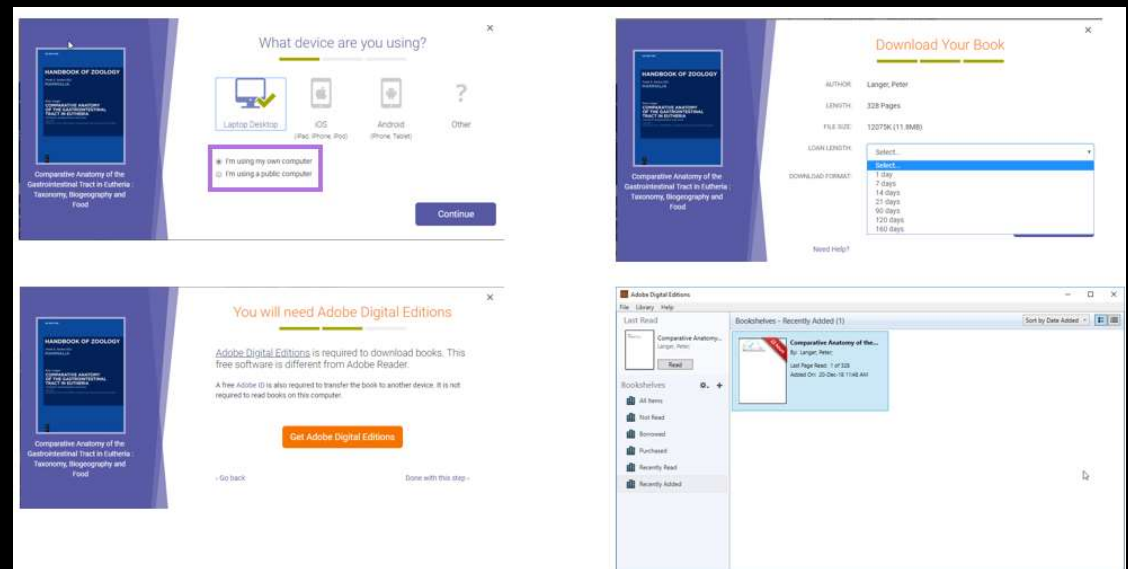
HANDBOOK OF ZOOLOGY

COMPARATIVE ANATOMY OF THE GASTROINTESTINAL TRACT IN EUTHERIA

Comparative Anatomy of the Gastrointestinal Tract in Eutheria : Taxonomy, Biogeography and Food

What device are you using?

×

Laptop Desktop

iOS (iPad, iPhone, iPod)

Android (Phone, Tablet)

?

Other

I'm using my own computer

I'm using a public computer

Continue

HANDBOOK OF ZOOLOGY

COMPARATIVE ANATOMY OF THE GASTROINTESTINAL TRACT IN EUTHERIA

Comparative Anatomy of the Gastrointestinal Tract in Eutheria : Taxonomy, Biogeography and Food

Download Your Book

×

AUTHOR Langer, Peter

LENGTH 328 Pages

FILE SIZE 12075K (11.8MB)

LOAN LENGTH Select...

DOWNLOAD FORMAT

Select...
1 day
7 days
14 days
21 days
90 days
120 days
160 days

Need Help?

HANDBOOK OF ZOOLOGY

COMPARATIVE ANATOMY OF THE GASTROINTESTINAL TRACT IN EUTHERIA

Comparative Anatomy of the Gastrointestinal Tract in Eutheria : Taxonomy, Biogeography and Food

You will need Adobe Digital Editions

×

Adobe Digital Editions is required to download books. This free software is different from Adobe Reader.

A free Adobe ID is also required to transfer the book to another device. It is not required to read books on this computer.

Get Adobe Digital Editions

‹ Go back

Done with this step ›

Adobe Digital Editions

File Library Help

Last Read

Comparative Anatomy...
Langer, Peter

Read

Bookshelves

All Items
Not Read
Borrowed
Purchased
Recently Read
Recently Added

Bookshelves - Recently Added (1)

Sort by Date Added

Comparative Anatomy of the...
By: Langer, Peter
Last Page Read: 1 of 328
Added On: 20-Dec-18 11:48 AM